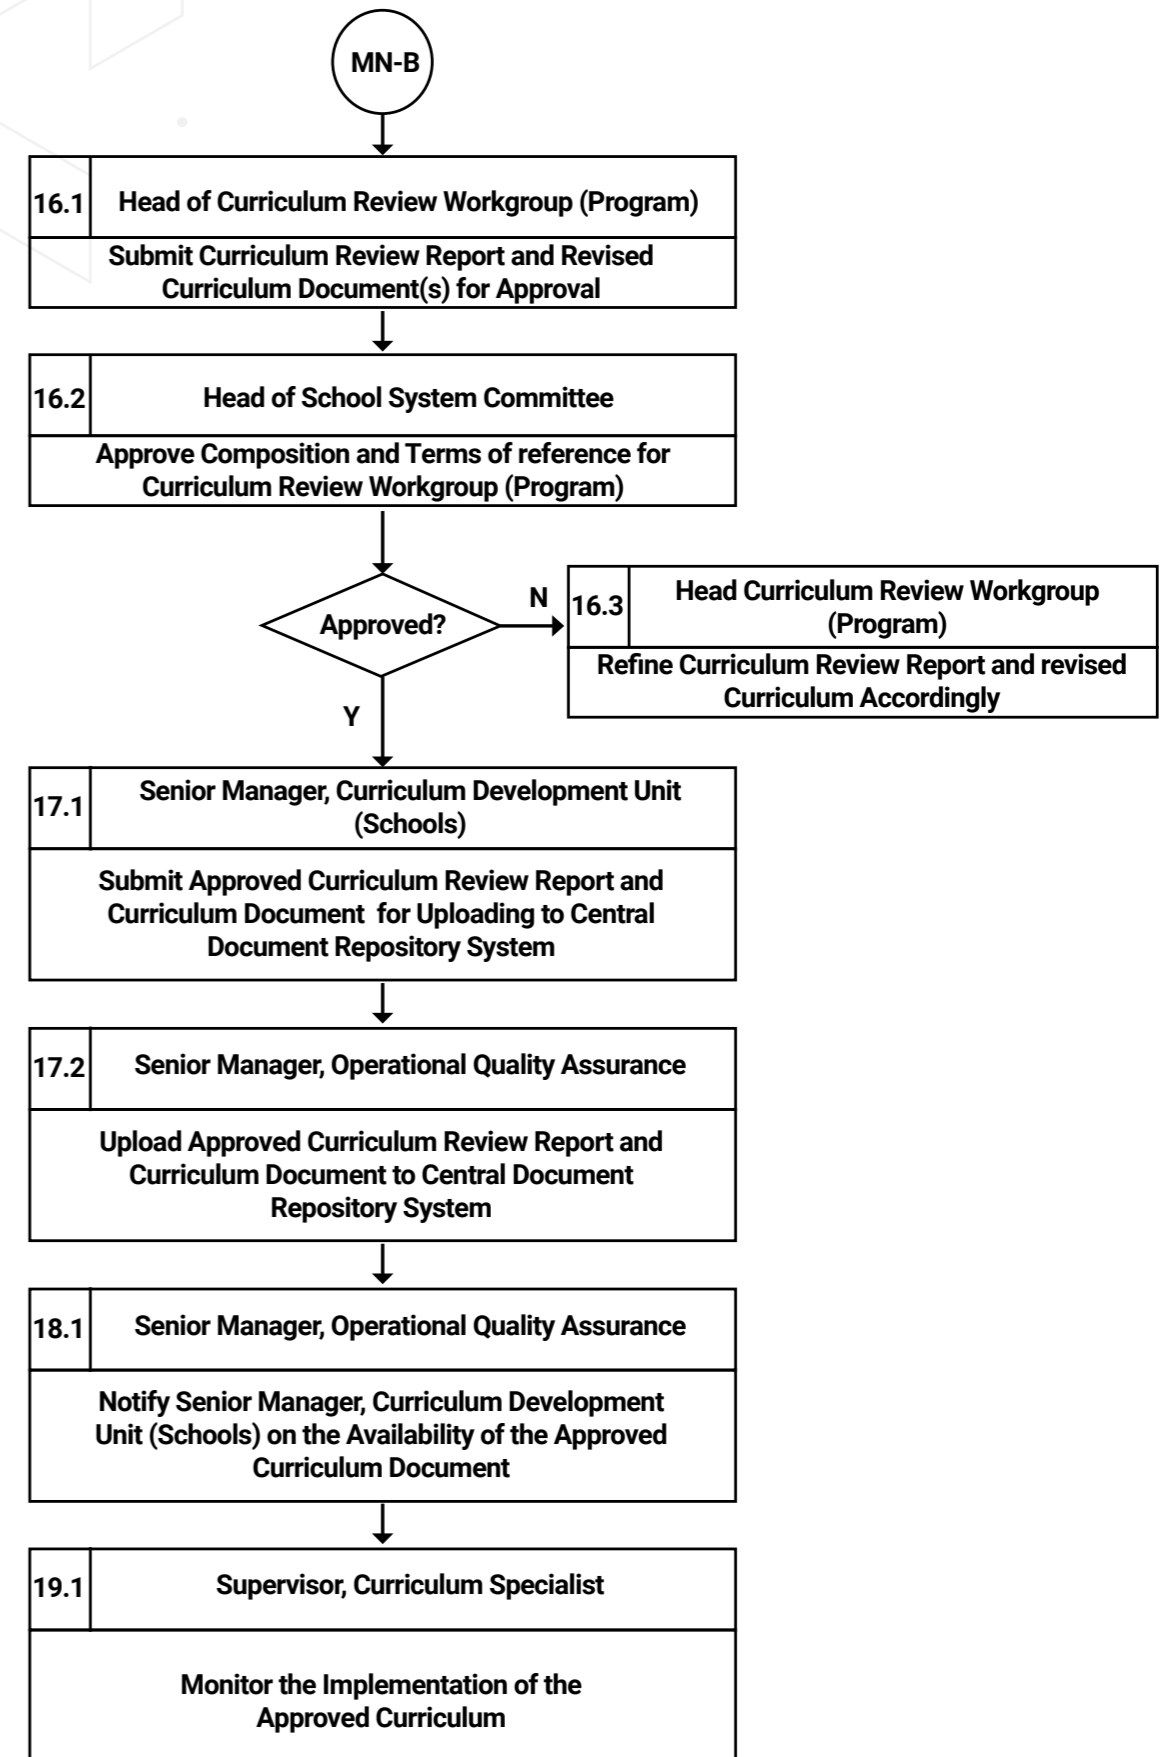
MN-B

16.1 Head of Curriculum Review Workgroup (Program)

Submit Curriculum Review Report and Revised Curriculum Document(s) for Approval

16.2 Head of School System Committee

Approve Composition and Terms of reference for Curriculum Review Workgroup (Program)

Approved?

N

16.3 Head Curriculum Review Workgroup (Program)

Refine Curriculum Review Report and revised Curriculum Accordingly

Y

17.1 Senior Manager, Curriculum Development Unit (Schools)

Submit Approved Curriculum Review Report and Curriculum Document for Uploading to Central Document Repository System

17.2 Senior Manager, Operational Quality Assurance

Upload Approved Curriculum Review Report and Curriculum Document to Central Document Repository System

18.1 Senior Manager, Operational Quality Assurance

Notify Senior Manager, Curriculum Development Unit (Schools) on the Availability of the Approved Curriculum Document

19.1 Supervisor, Curriculum Specialist

Monitor the Implementation of the Approved Curriculum